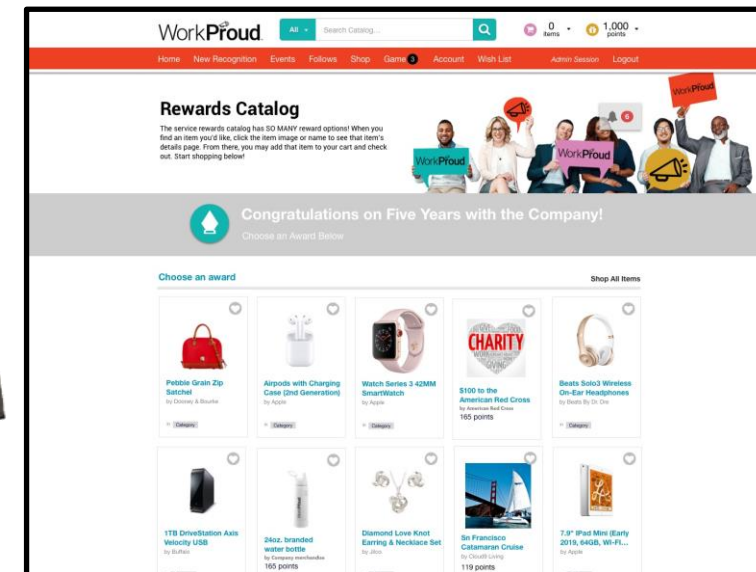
WorkProud

All

Search Catalog...

0 items

1,000 points

Home New Recognition Events Follows Shop Game 3 Account Wish List Admin Session Logout

Rewards Catalog

The service rewards catalog has SO MANY reward options! When you find an item you'd like, click the item image or name to see that item's details page. From there, you may add that item to your cart and check out. Start shopping below!

WorkProud

WorkProud

WorkProud

6

Congratulations on Five Years with the Company!

Choose an Award Below

Choose an award

Shop All Items

Pebble Grain Zip Satchel
by Dooney & Bourke
Category

Airpods with Charging Case (2nd Generation)
by Apple
Category

Watch Series 3 42MM SmartWatch
by Apple
Category

CHARITY
$100 to the American Red Cross
by American Red Cross
165 points

Beats Solo3 Wireless On-Ear Headphones
by Beats By Dr. Dre
Category

1TB DriveStation Axis Velocity USB
by Buffalo

24oz. branded water bottle
by Company merchandise
165 points

Diamond Love Knot Earring & Necklace Set
by Jilco

Sn Francisco Catamaran Cruise
by Cloud9 Living
119 points

7.9" iPad Mini (Early 2019, 64GB, Wi-Fi...
by Apple